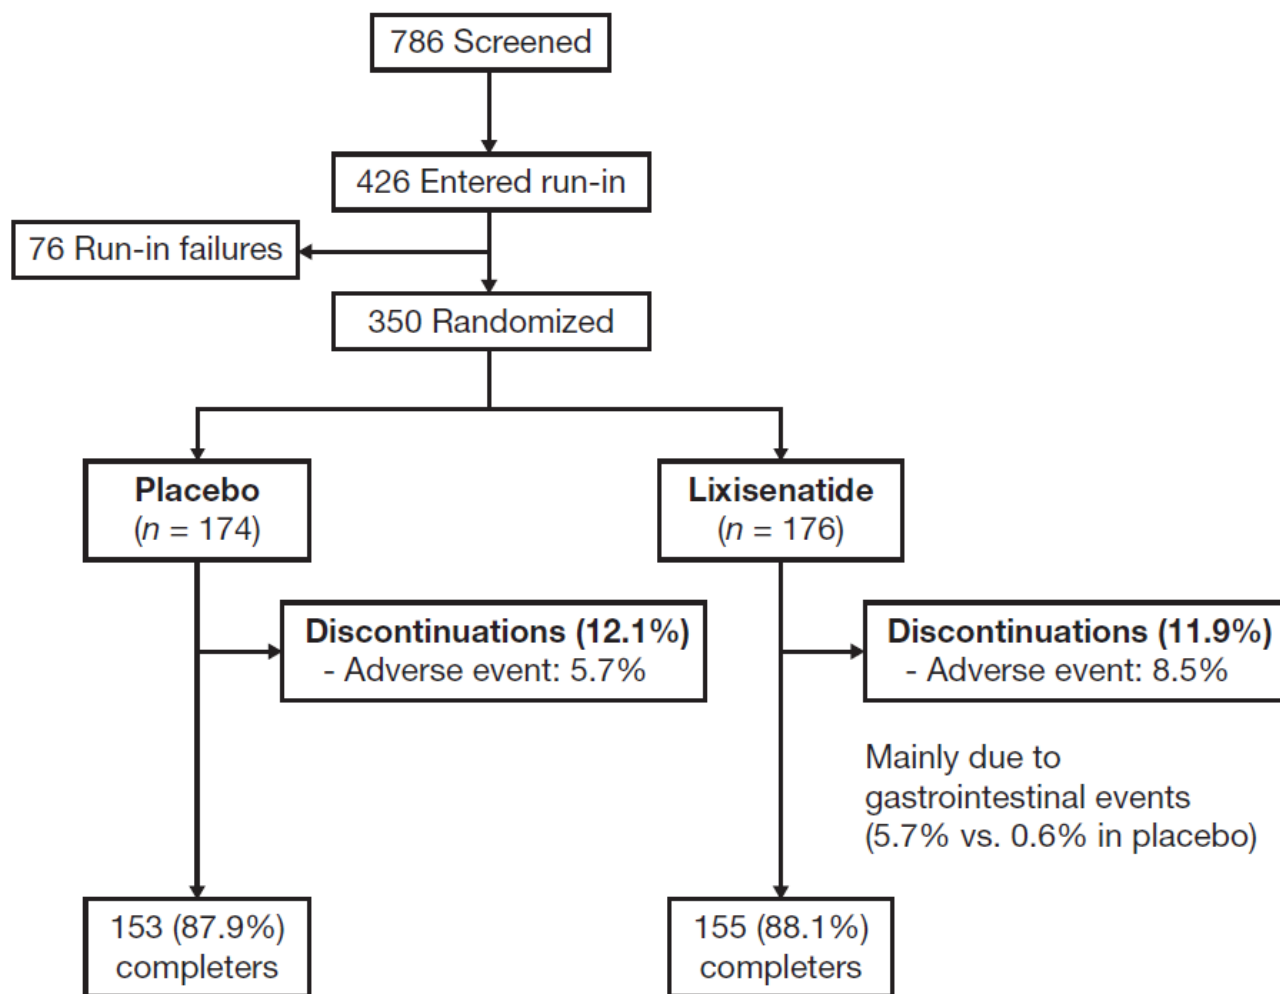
786 Screened

426 Entered run-in

76 Run-in failures

350 Randomized

**Placebo**
($n$ = 174)

**Lixisenatide**
($n$ = 176)

**Discontinuations (12.1%)**
- Adverse event: 5.7%

**Discontinuations (11.9%)**
- Adverse event: 8.5%

Mainly due to gastrointestinal events (5.7% vs. 0.6% in placebo)

153 (87.9%) completers

155 (88.1%) completers